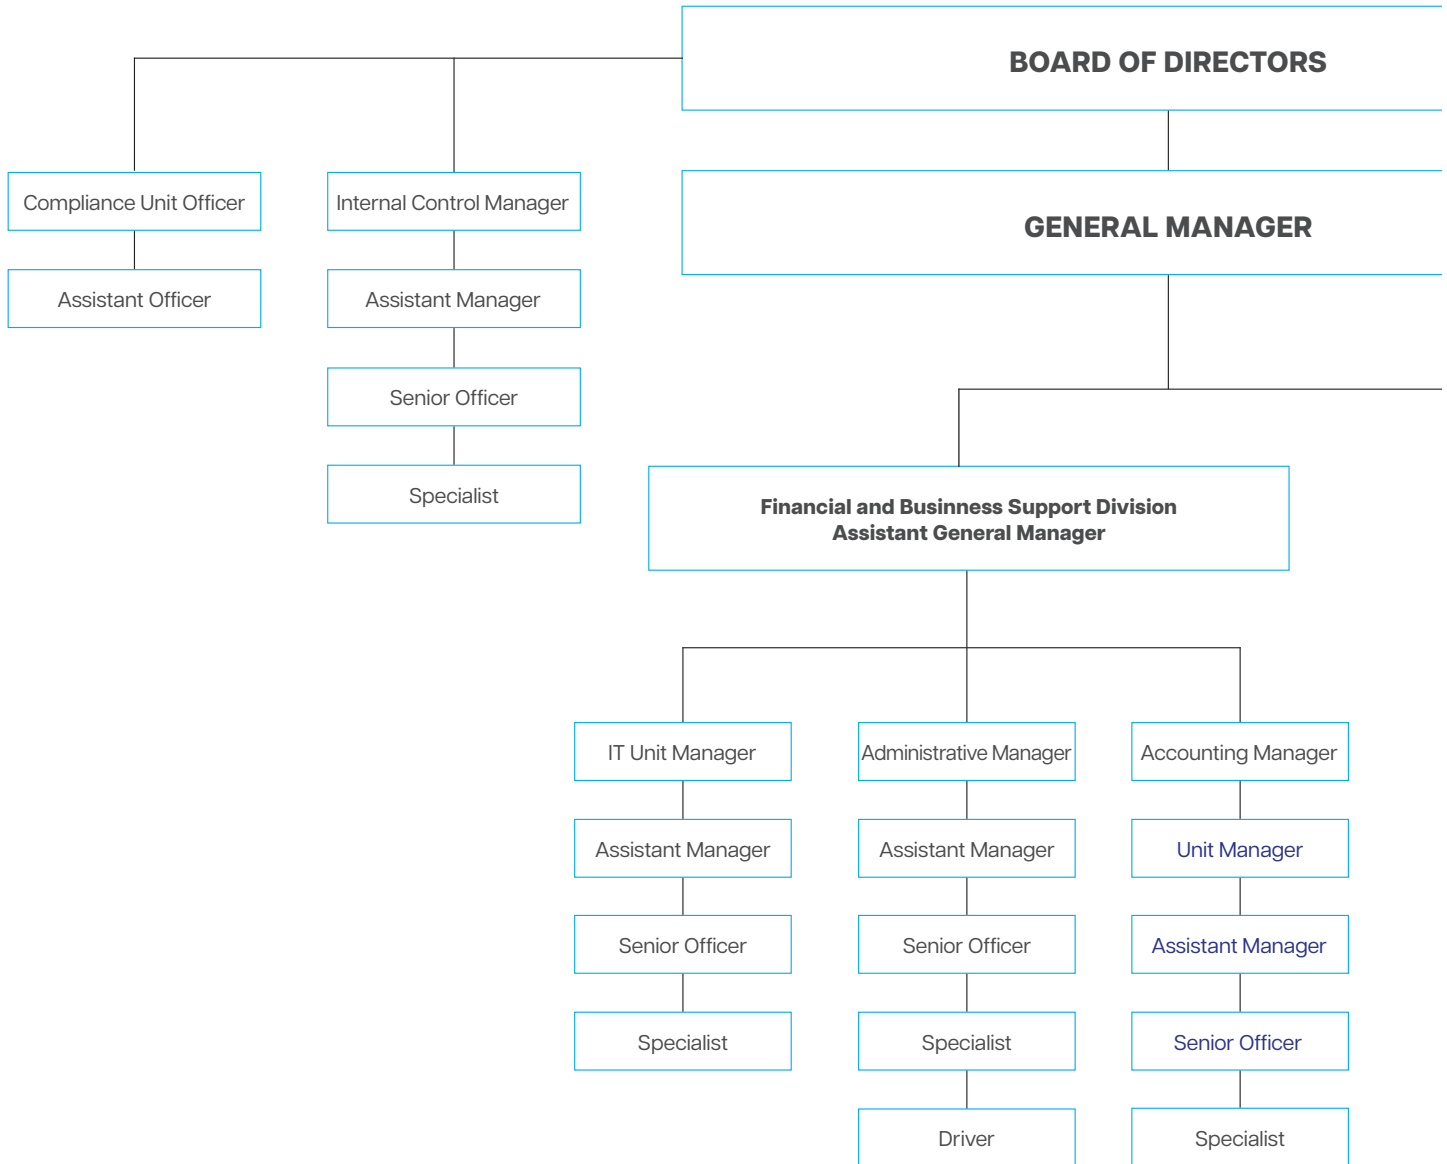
BOARD OF DIRECTORS

GENERAL MANAGER

Compliance Unit Officer

Assistant Officer

Internal Control Manager

Assistant Manager

Senior Officer

Specialist

Financial and Businness Support Division
Assistant General Manager

IT Unit Manager

Assistant Manager

Senior Officer

Specialist

Administrative Manager

Assistant Manager

Senior Officer

Specialist

Driver

Accounting Manager

Unit Manager

Assistant Manager

Senior Officer

Specialist